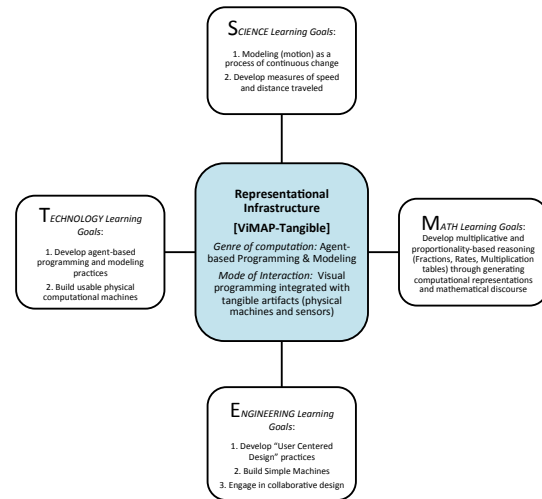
SCIENCE Learning Goals:

1. Modeling (motion) as a process of continuous change

2. Develop measures of speed and distance traveled

TECHNOLOGY Learning Goals:

1. Develop agent-based programming and modeling practices

2. Build usable physical computational machines

Representational Infrastructure

[ViMAP-Tangible]

Genre of computation: Agent-based Programming & Modeling

Mode of Interaction: Visual programming integrated with tangible artifacts (physical machines and sensors)

MATH Learning Goals:

Develop multiplicative and proportionality-based reasoning (Fractions, Rates, Multiplication tables) through generating computational representations and mathematical discourse

ENGINEERING Learning Goals:

1. Develop "User Centered Design" practices

2. Build Simple Machines

3. Engage in collaborative design